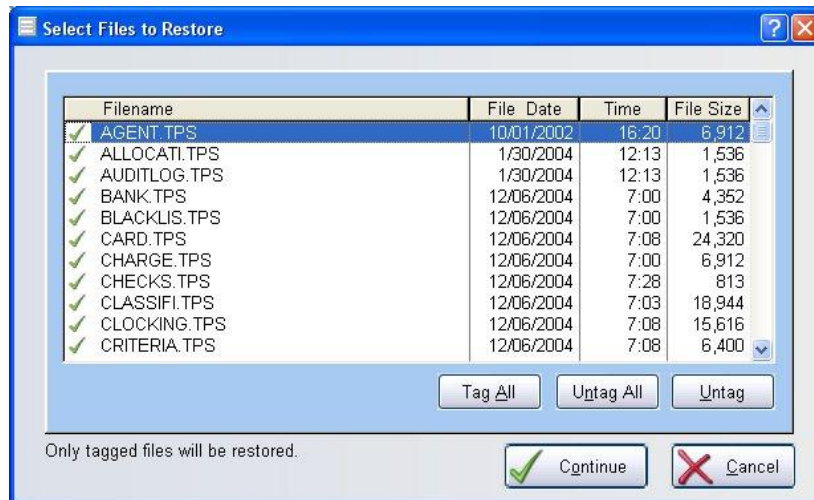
Select Files to Restore

| Filename | File Date | Time | File Size |
|---|---|---|---|
| AGENT.TPS | 10/01/2002 | 16:20 | 6,912 |
| ALLOCATI.TPS | 1/30/2004 | 12:13 | 1,536 |
| AUDITLOG.TPS | 1/30/2004 | 12:13 | 1,536 |
| BANK.TPS | 12/06/2004 | 7:00 | 4,352 |
| BLACKLIS.TPS | 12/06/2004 | 7:00 | 1,536 |
| CARD.TPS | 12/06/2004 | 7:08 | 24,320 |
| CHARGE.TPS | 12/06/2004 | 7:00 | 6,912 |
| CHECKS.TPS | 12/06/2004 | 7:28 | 813 |
| CLASSIFI.TPS | 12/06/2004 | 7:03 | 18,944 |
| CLOCKING.TPS | 12/06/2004 | 7:08 | 15,616 |
| CRITERIA.TPS | 12/06/2004 | 7:08 | 6,400 |

Tag All
Untag All
Untag

Only tagged files will be restored.

Continue
Cancel